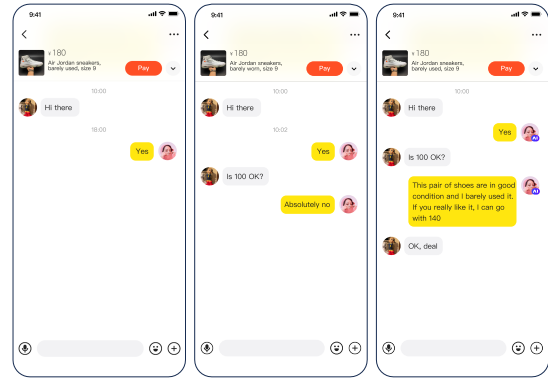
9:41

¥180
Air Jordan sneakers, barely used, size 9
Pay

10:00
Hi there
18:00
Yes

9:41

¥180
Air Jordan sneakers, barely used, size 9
Pay

10:00
Hi there
10:02
Yes
Is 100 OK?
Absolutely no

9:41

¥180
Air Jordan sneakers, barely worn, size 9
Pay

10:00
Hi there
Yes
AI
Is 100 OK?
This pair of shoes are in good condition and I barely used it. If you really like it, I can go with 140
AI
OK, deal